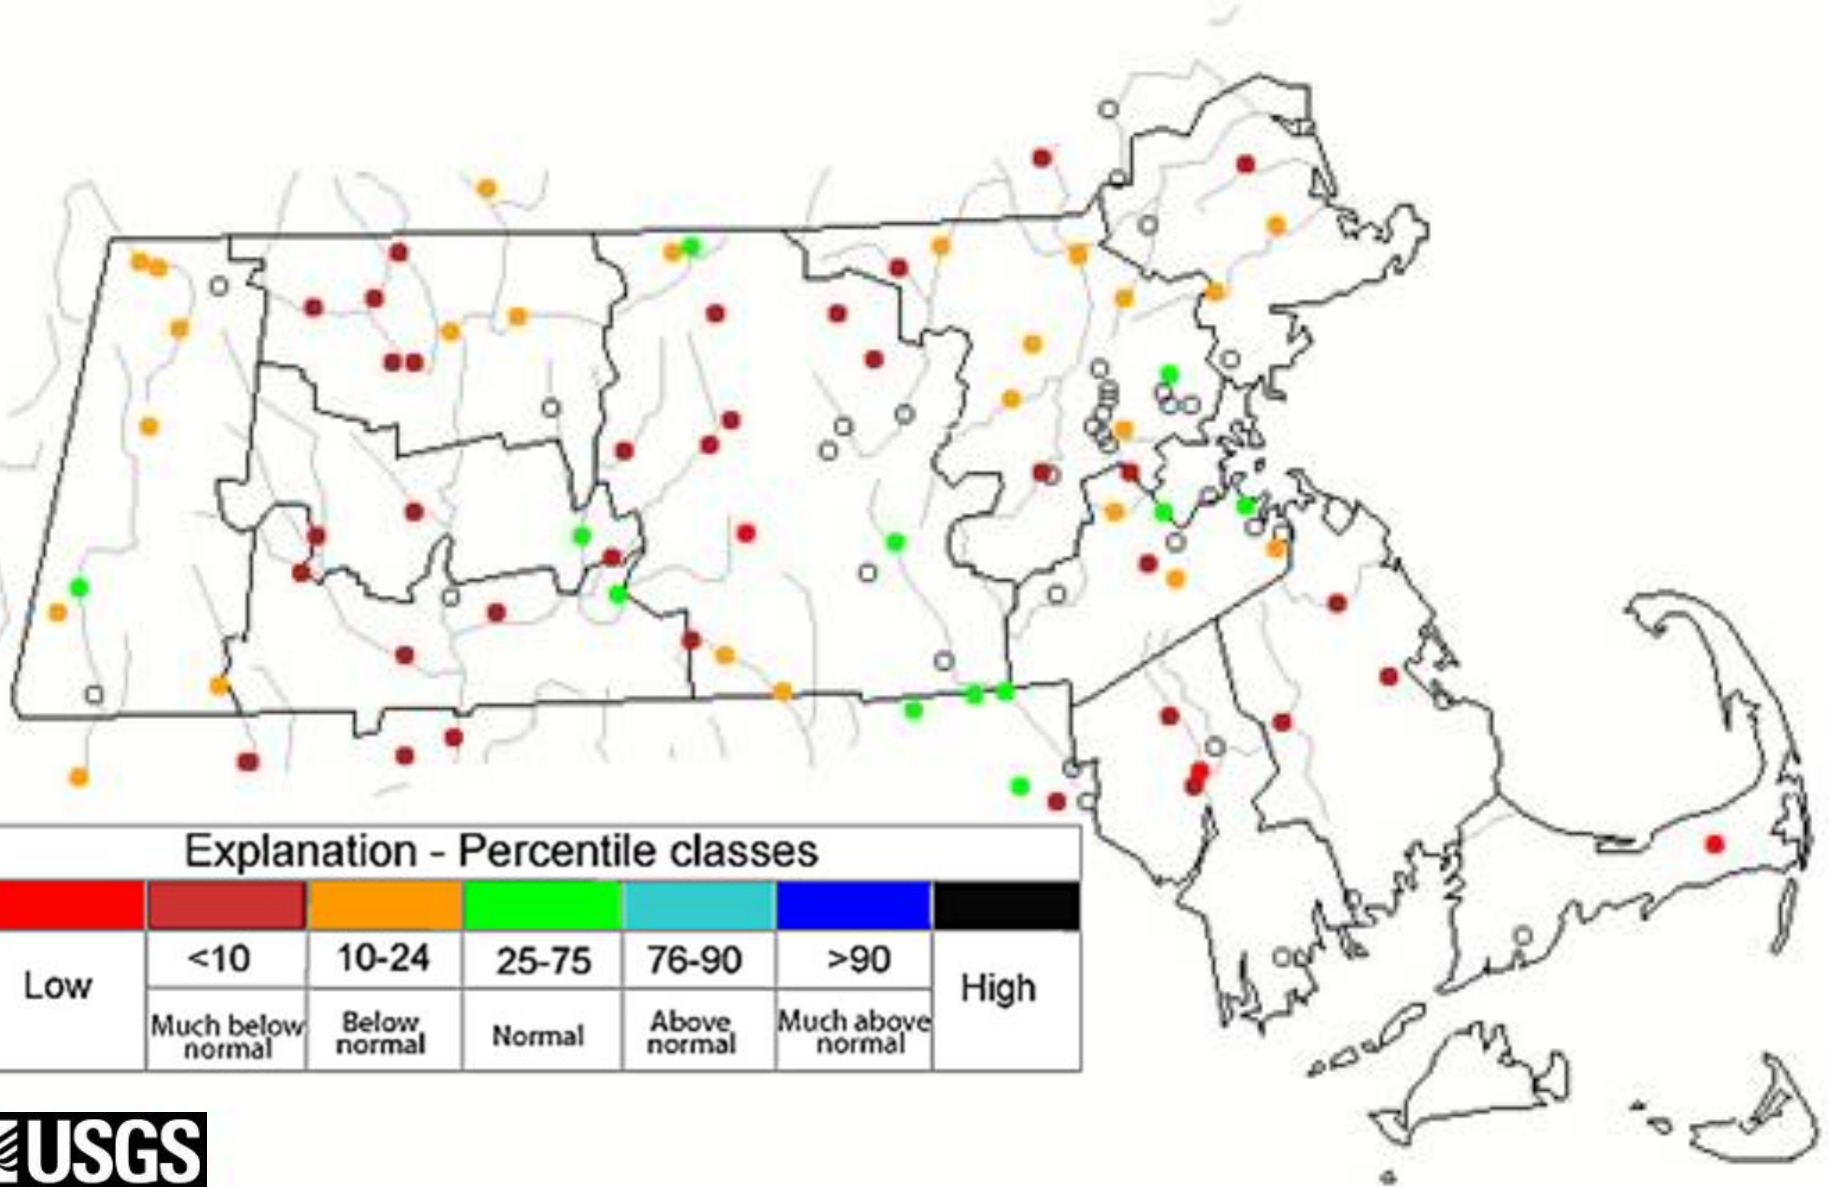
Explanation - Percentile classes

| | | | | | | |
|---|---|---|---|---|---|---|
| Low | <10 | 10-24 | 25-75 | 76-90 | >90 | High |
| | Much below normal | Below normal | Normal | Above normal | Much above normal | |

USGS